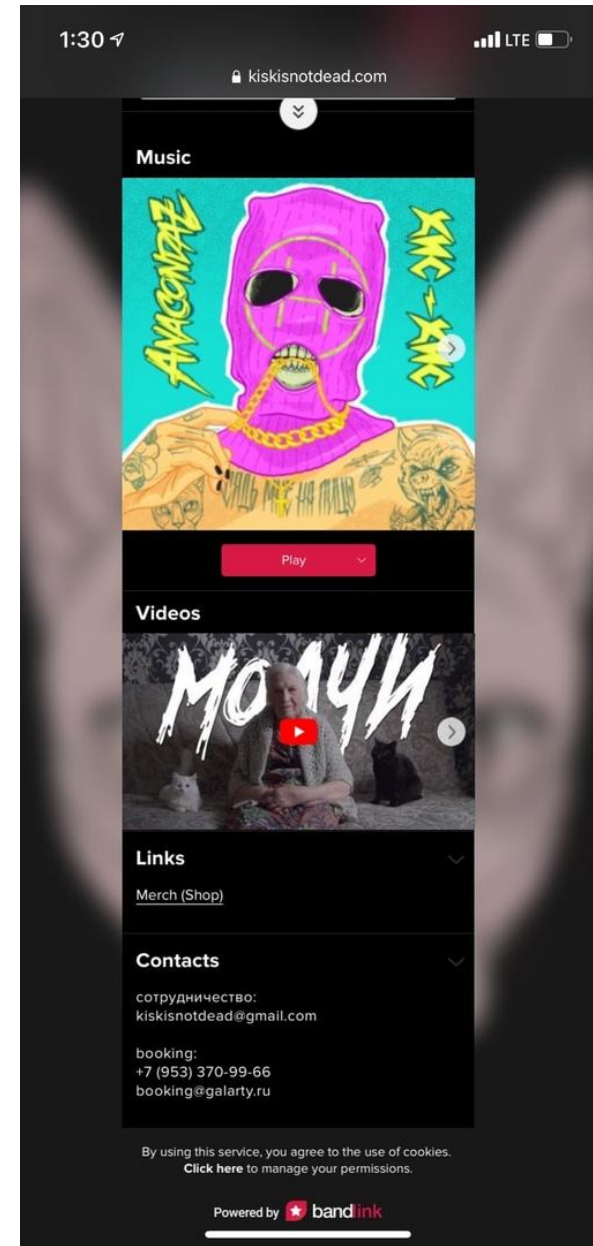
1:30

LTE

kiskisnotdead.com

Music

ANACONDAZ

КИС-КИС

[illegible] НА ЛИЦО

Play

Videos

МОЛЧИ

Links

Merch (Shop)

Contacts

сотрудничество:
kiskisnotdead@gmail.com

booking:
+7 (953) 370-99-66
booking@galarty.ru

By using this service, you agree to the use of cookies. Click here to manage your permissions.

Powered by bandlink